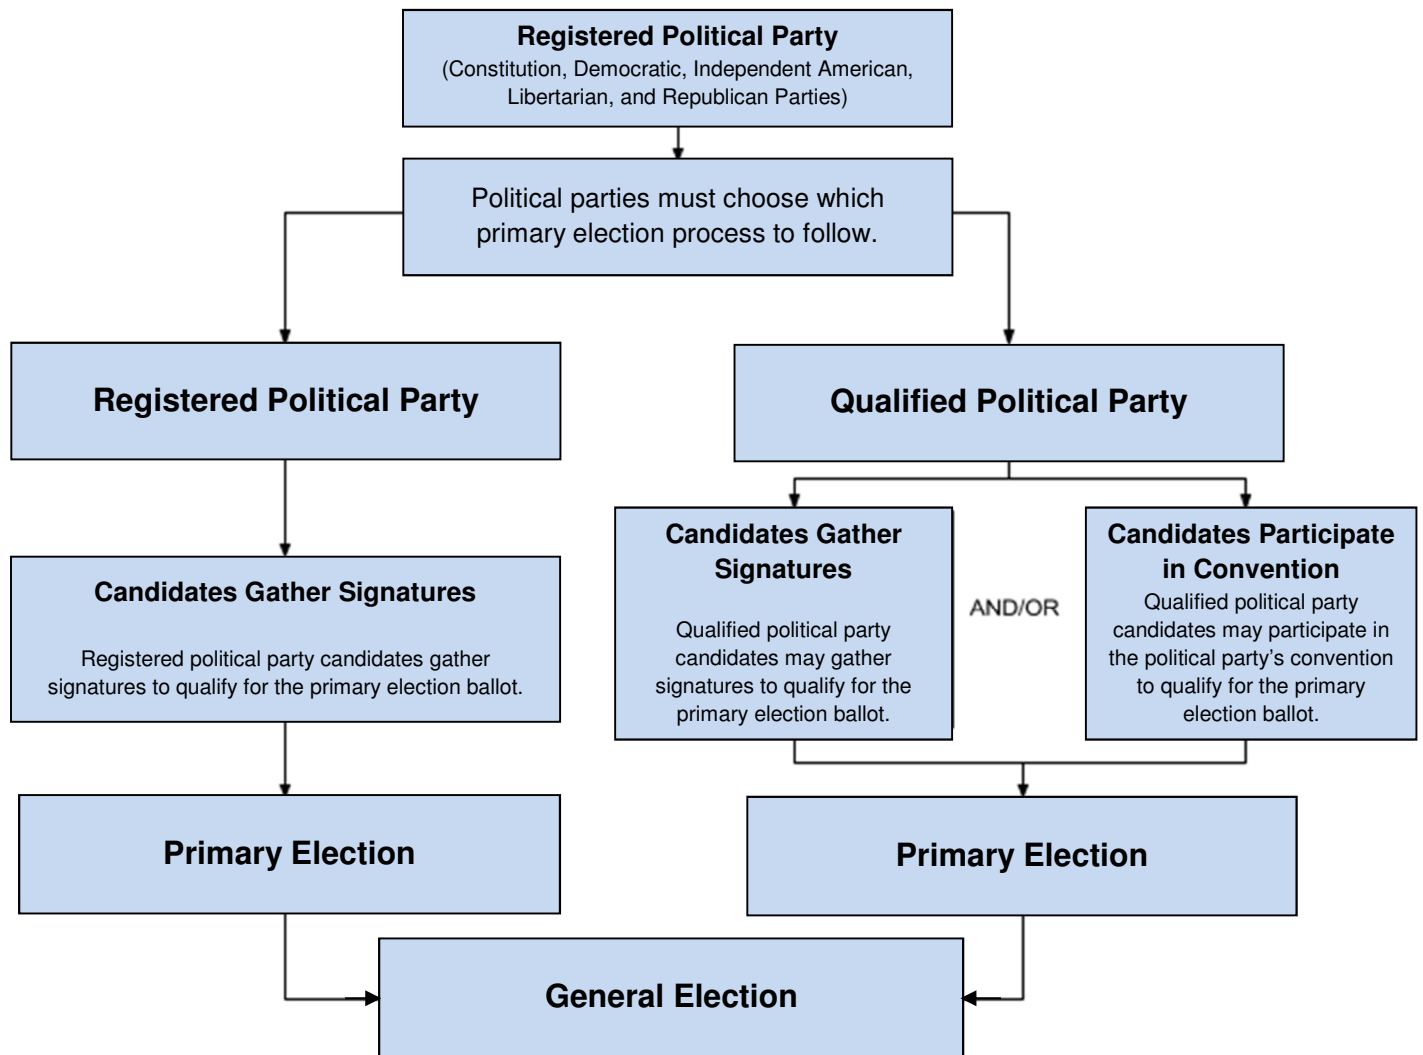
Registered Political Party
(Constitution, Democratic, Independent American, Libertarian, and Republican Parties)

Political parties must choose which primary election process to follow.

Registered Political Party

Candidates Gather Signatures

Registered political party candidates gather signatures to qualify for the primary election ballot.

Primary Election

Qualified Political Party

Candidates Gather Signatures

Qualified political party candidates may gather signatures to qualify for the primary election ballot.

AND/OR

Candidates Participate in Convention

Qualified political party candidates may participate in the political party's convention to qualify for the primary election ballot.

Primary Election

General Election